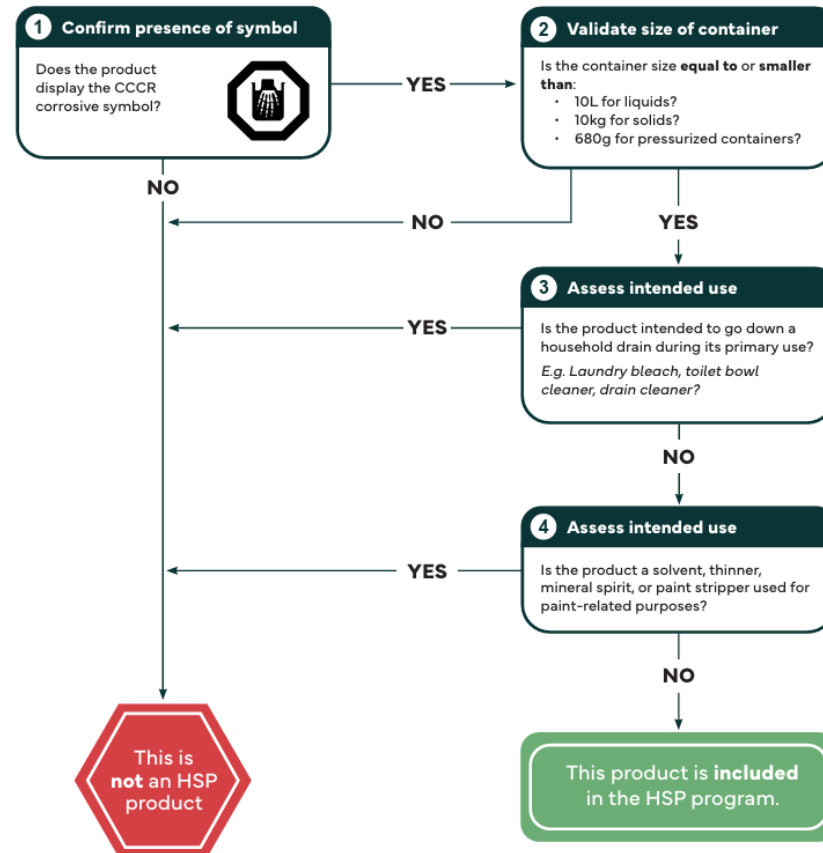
1 Confirm presence of symbol

Does the product display the CCCR corrosive symbol?

YES

2 Validate size of container

Is the container size **equal to** or **smaller than**:
- 10L for liquids?
- 10kg for solids?
- 680g for pressurized containers?

NO

NO

YES

3 Assess intended use

YES

Is the product intended to go down a household drain during its primary use?

*E.g. Laundry bleach, toilet bowl cleaner, drain cleaner?*

NO

4 Assess intended use

YES

Is the product a solvent, thinner, mineral spirit, or paint stripper used for paint-related purposes?

NO

This is **not** an HSP product

This product is **included** in the HSP program.